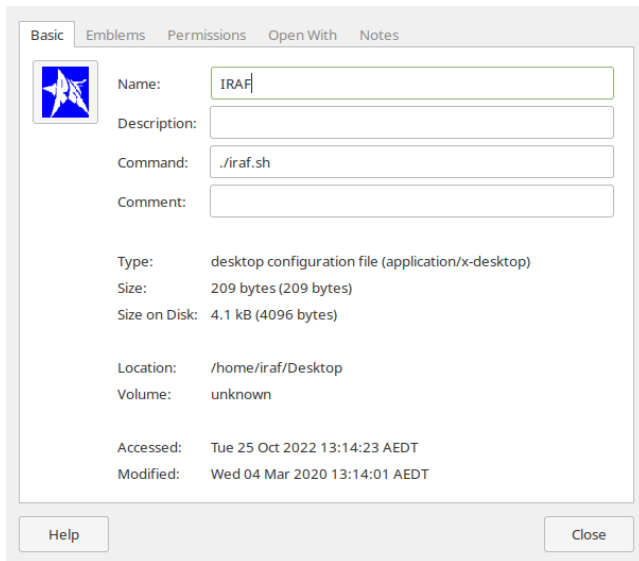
Basic Emblems Permissions Open With Notes

Name: IRAF

Description:

Command: ./iraf.sh

Comment:

Type: desktop configuration file (application/x-desktop)

Size: 209 bytes (209 bytes)

Size on Disk: 4.1 kB (4096 bytes)

Location: /home/iraf/Desktop

Volume: unknown

Accessed: Tue 25 Oct 2022 13:14:23 AEDT

Modified: Wed 04 Mar 2020 13:14:01 AEDT

Help

Close